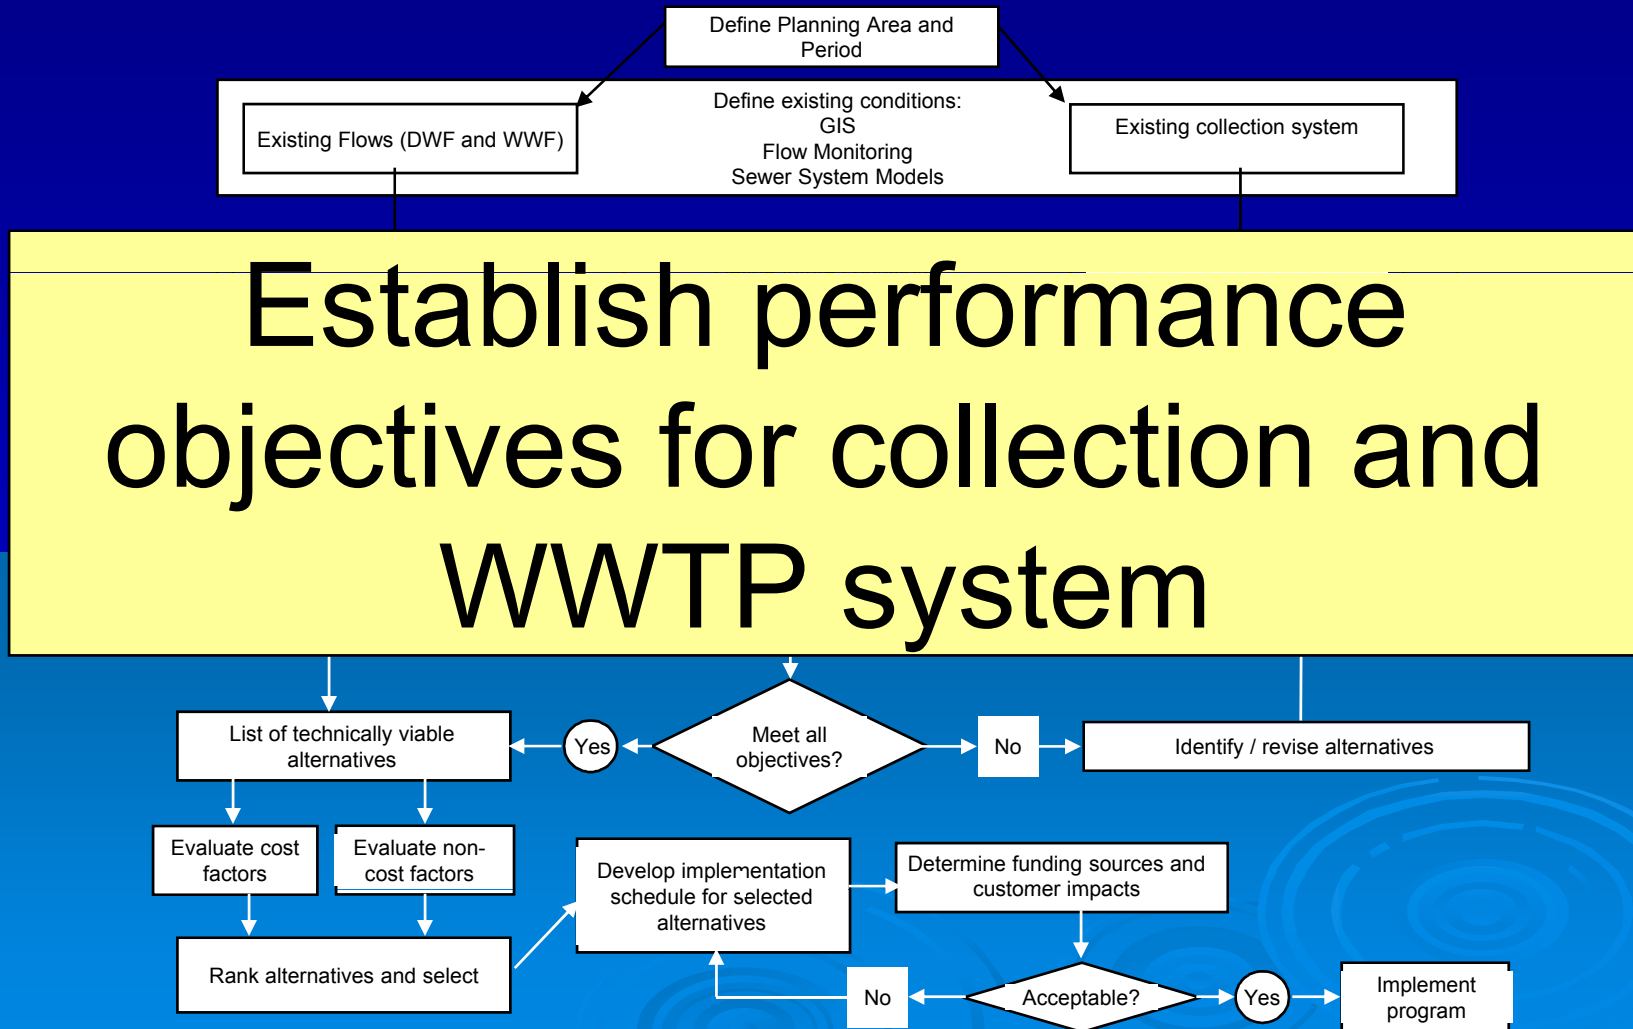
Define Planning Area and Period

Existing Flows (DWF and WWF)

Define existing conditions:
GIS
Flow Monitoring
Sewer System Models

Existing collection system

Establish performance objectives for collection and WWTP system

List of technically viable alternatives

Yes

Meet all objectives?

No

Identify / revise alternatives

Evaluate cost factors

Evaluate non-cost factors

Rank alternatives and select

Develop implementation schedule for selected alternatives

Determine funding sources and customer impacts

No

Acceptable?

Yes

Implement program